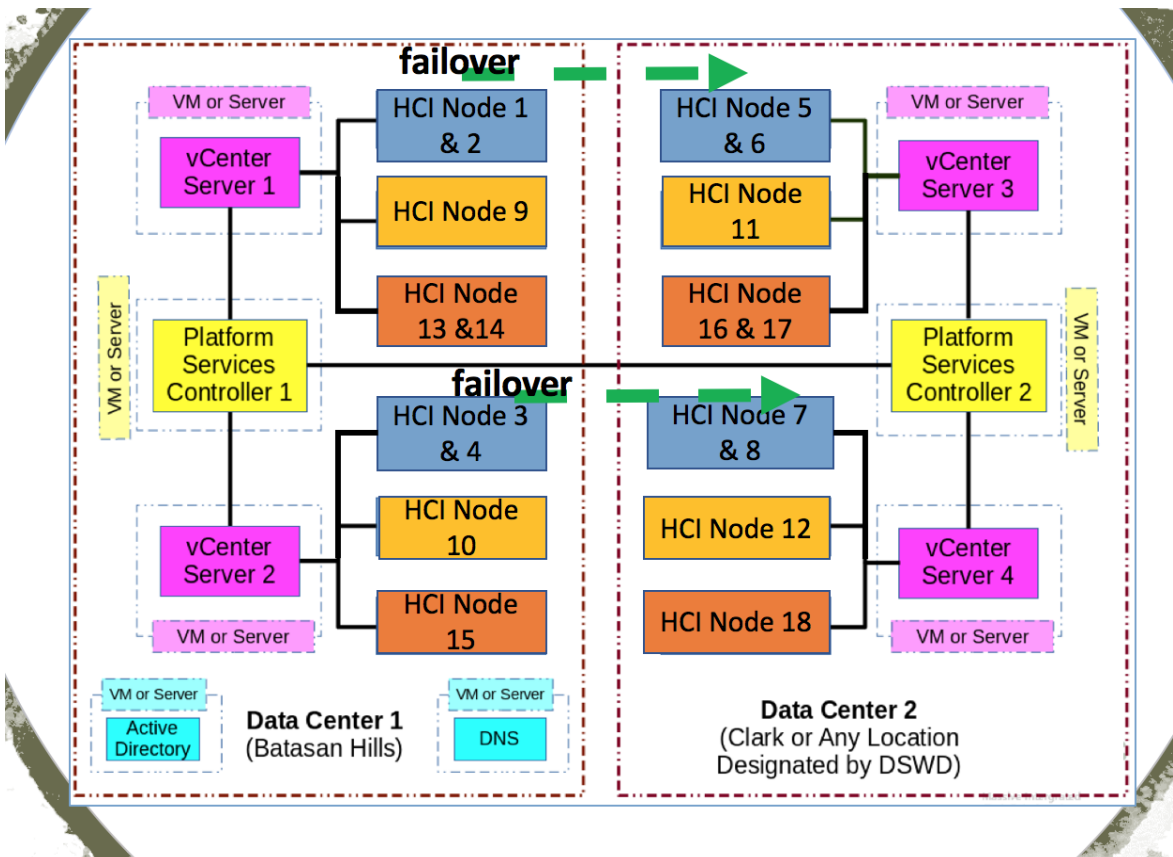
failover

VM or Server

vCenter Server 1

HCI Node 1 & 2

HCI Node 9

HCI Node 13 &14

VM or Server

Platform Services Controller 1

failover

HCI Node 3 & 4

HCI Node 10

HCI Node 15

vCenter Server 2

VM or Server

VM or Server

Active Directory

VM or Server

DNS

Data Center 1
(Batasan Hills)

HCI Node 5 & 6

HCI Node 11

HCI Node 16 & 17

VM or Server

vCenter Server 3

Platform Services Controller 2

VM or Server

HCI Node 7 & 8

HCI Node 12

HCI Node 18

vCenter Server 4

VM or Server

Data Center 2
(Clark or Any Location Designated by DSWD)